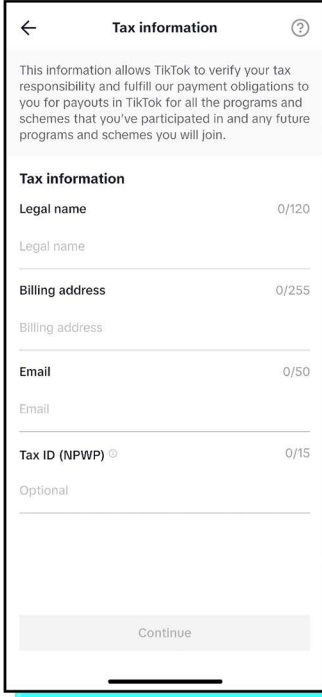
←

Tax information

?

This information allows TikTok to verify your tax responsibility and fulfill our payment obligations to you for payouts in TikTok for all the programs and schemes that you've participated in and any future programs and schemes you will join.

Tax information

Legal name 0/120

Legal name

Billing address 0/255

Billing address

Email 0/50

Email

Tax ID (NPWP) ⓘ 0/15

Optional

Continue